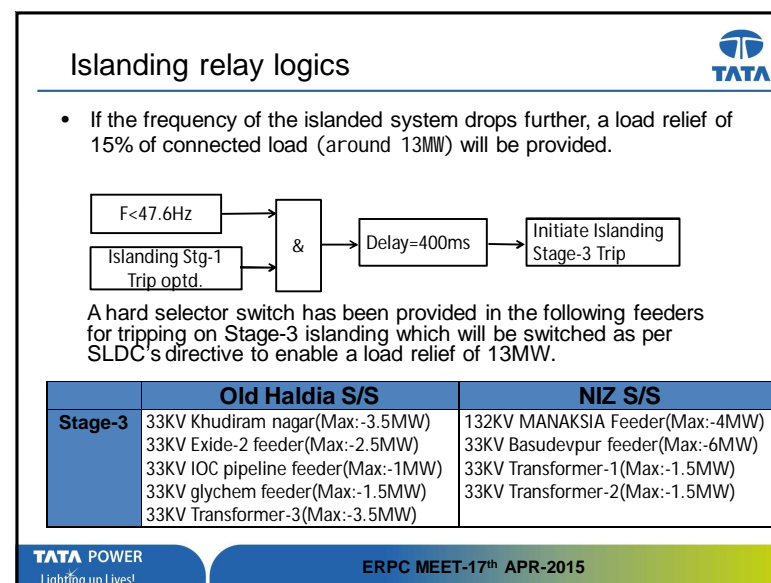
Islanding relay logics

TATA

• If the frequency of the islanded system drops further, a load relief of 15% of connected load (around 13MW) will be provided.

F<47.6Hz

Islanding Stg-1 Trip optd.

&

Delay=400ms

Initiate Islanding Stage-3 Trip

A hard selector switch has been provided in the following feeders for tripping on Stage-3 islanding which will be switched as per SLDC's directive to enable a load relief of 13MW.

| | Old Haldia S/S | NIZ S/S |
|---|---|---|
| Stage-3 | 33KV Khudiram nagar(Max:-3.5MW)<br>33KV Exide-2 feeder(Max:-2.5MW)<br>33KV IOC pipeline feeder(Max:-1MW)<br>33KV glychem feeder(Max:-1.5MW)<br>33KV Transformer-3(Max:-3.5MW) | 132KV MANAKSIA Feeder(Max:-4MW)<br>33KV Basudevpur feeder(Max:-6MW)<br>33KV Transformer-1(Max:-1.5MW)<br>33KV Transformer-2(Max:-1.5MW) |

TATA POWER
Lighting up Lives!

ERPC MEET-17$^{th}$ APR-2015